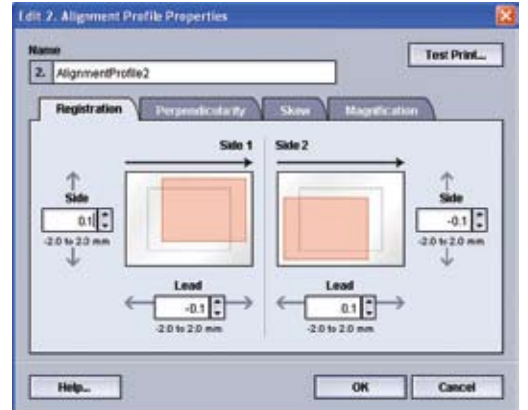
Edit 2. Alignment Profile Properties

Name

2. AlignmentProfile2

Test Print...

Registration

Perpendicularity

Skew

Magnification

Side 1

Side 2

Side

0.1

-2.0 to 2.0 mm

Side

-0.1

-2.0 to 2.0 mm

Lead

-0.1

-2.0 to 2.0 mm

Lead

0.1

-2.0 to 2.0 mm

Help...

OK

Cancel